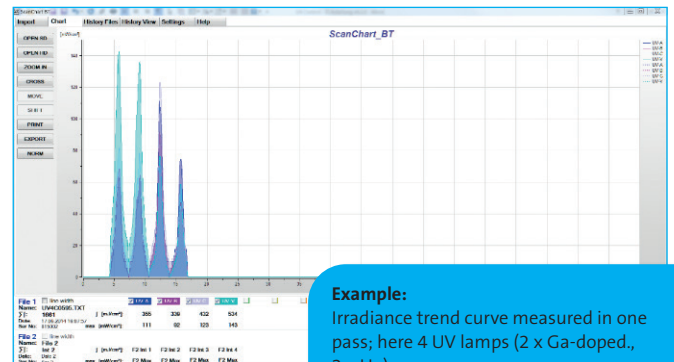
ScanChart BT

Import | Chart | History Files | History View | Settings | Help

OPEN SD

OPEN HD

ZOOM IN

CROSS

MOVE

SET 1

PRINT

EXPORT

NORM

[mW/cm²]

ScanChart_BT

UV-A
UV-B
UV-C
UV-V
UV-A
UV-B
UV-C
UV-V

File 1 ☐ line width
Name: UV4C0505.TXT
Date: 17.09.2014 16:07:37
Ser No: 010002

| | UV A | UV B | UV C | UV V |
|---|---|---|---|---|
| [mJ/cm²] | 355 | 339 | 432 | 534 |
| max [mW/cm²] | 111 | 92 | 120 | 143 |

File 2 ☐ line width
Name: File 2

| F2 Int 1 | F2 Int 2 | F2 Int 3 | F2 Int 4 |
|---|---|---|---|
| F2 Max | F2 Max | F2 Max | F2 Max |

Example:
Irradiance trend curve measured in one pass; here 4 UV lamps (2 x Ga-doped.,